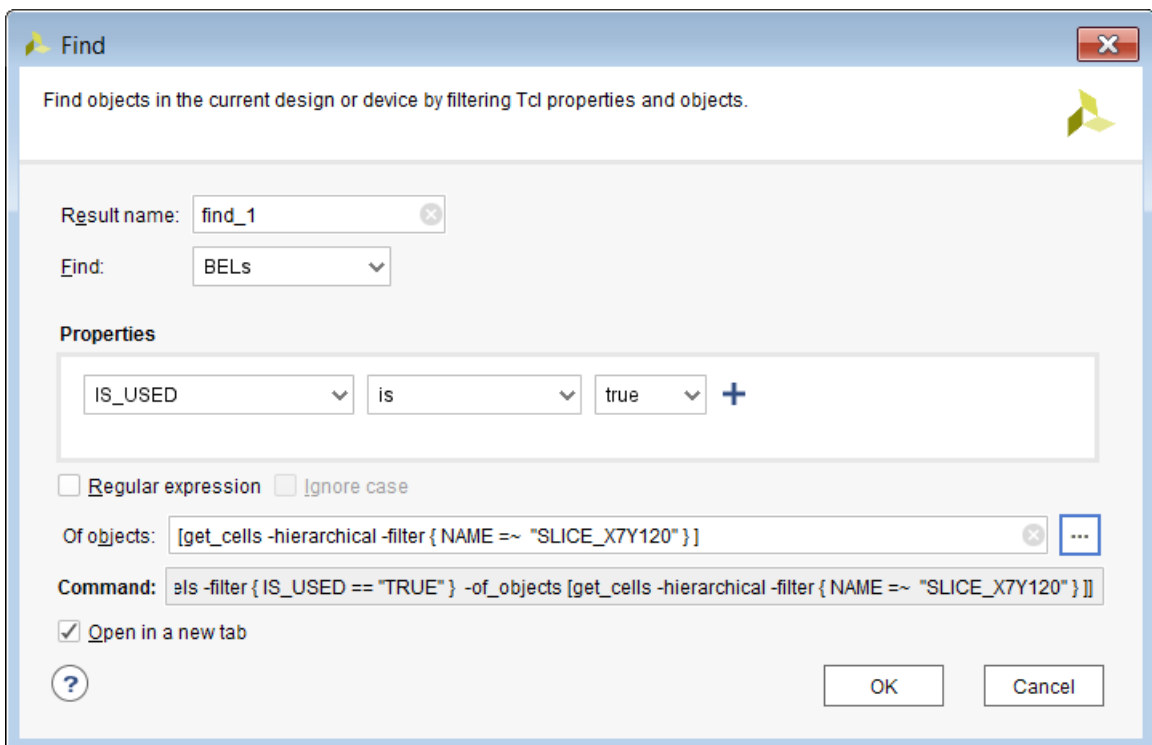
Find

Find objects in the current design or device by filtering Tcl properties and objects.

Result name: find_1

Find: BELs

Properties

IS_USED is true +

Regular expression Ignore case

Of objects: [get_cells -hierarchical -filter { NAME =~ "SLICE_X7Y120" } ] ...

Command: els -filter { IS_USED == "TRUE" } -of_objects [get_cells -hierarchical -filter { NAME =~ "SLICE_X7Y120" } ]]

Open in a new tab

?

OK Cancel